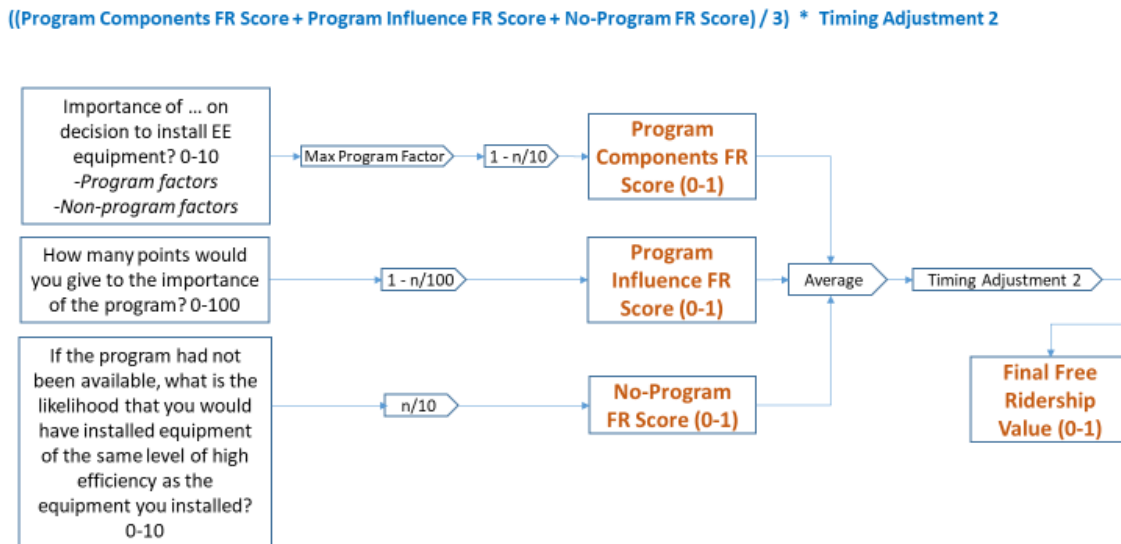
((Program Components FR Score + Program Influence FR Score + No-Program FR Score) / 3) * Timing Adjustment 2

Importance of … on decision to install EE equipment? 0-10
-Program factors
-Non-program factors

Max Program Factor

1 - n/10

Program Components FR Score (0-1)

How many points would you give to the importance of the program? 0-100

1 - n/100

Program Influence FR Score (0-1)

Average

Timing Adjustment 2

If the program had not been available, what is the likelihood that you would have installed equipment of the same level of high efficiency as the equipment you installed? 0-10

n/10

No-Program FR Score (0-1)

Final Free Ridership Value (0-1)